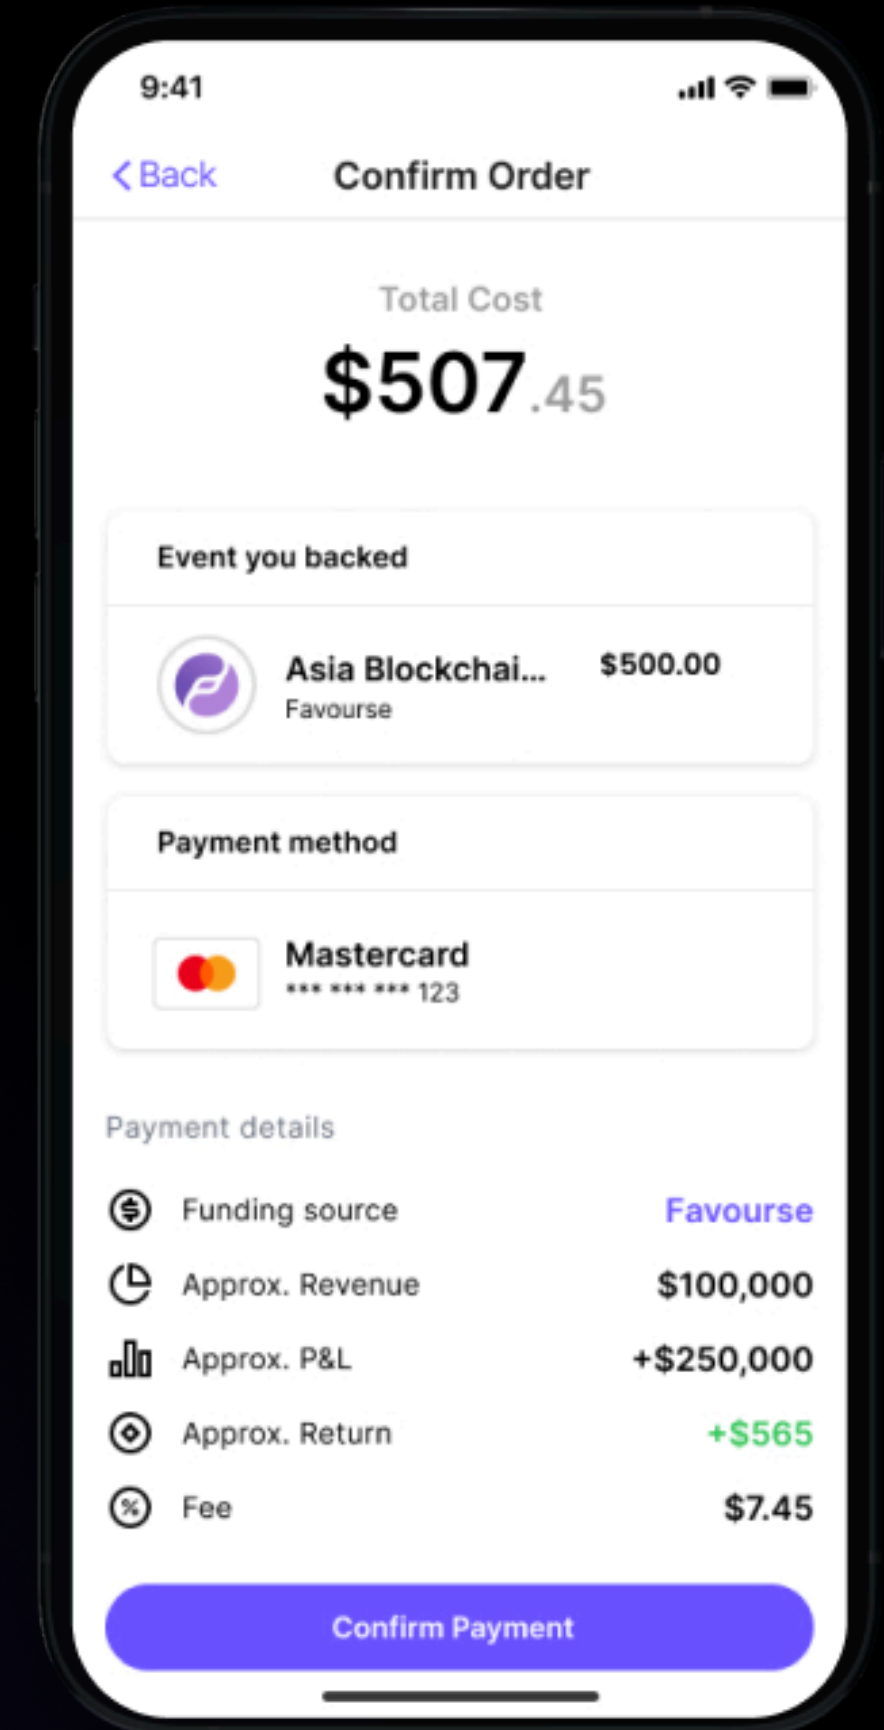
9:41

< Back Confirm Order

Total Cost
$507.45

Event you backed

Asia Blockchai... $500.00
Favourse

Payment method

Mastercard
*** *** *** 123

Payment details

Funding source Favourse
Approx. Revenue $100,000
Approx. P&L +$250,000
Approx. Return +$565
Fee $7.45

Confirm Payment